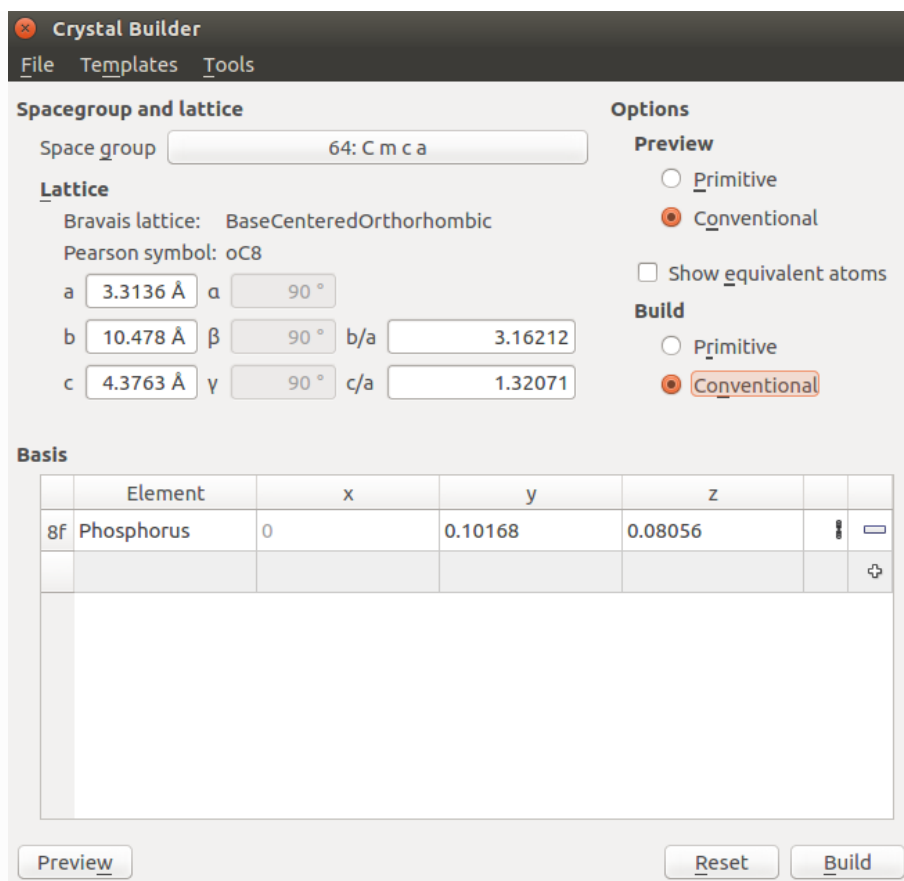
Crystal Builder

File Templates Tools

Spacegroup and lattice

Space group 64: C m c a

Lattice

Bravais lattice: BaseCenteredOrthorhombic

Pearson symbol: oC8

a 3.3136 Å α 90 °

b 10.478 Å β 90 ° b/a 3.16212

c 4.3763 Å γ 90 ° c/a 1.32071

Options

Preview

Primitive

Conventional

Show equivalent atoms

Build

Primitive

Conventional

Basis

| | Element | x | y | z | | |
|---|---|---|---|---|---|---|
| 8f | Phosphorus | 0 | 0.10168 | 0.08056 | | |
| | | | | | | |

Preview

Reset

Build